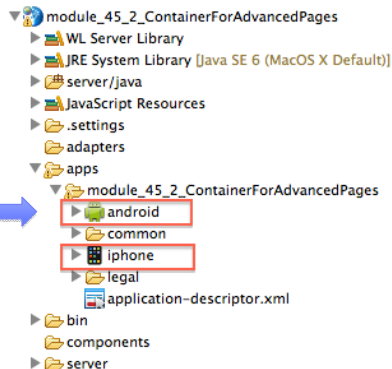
module_45_2_ContainerForAdvancedPages
WL Server Library
JRE System Library [Java SE 6 (MacOS X Default)]
server/java
JavaScript Resources
.settings
adapters
apps
module_45_2_ContainerForAdvancedPages
android
common
iphone
legal
application-descriptor.xml
bin
components
server